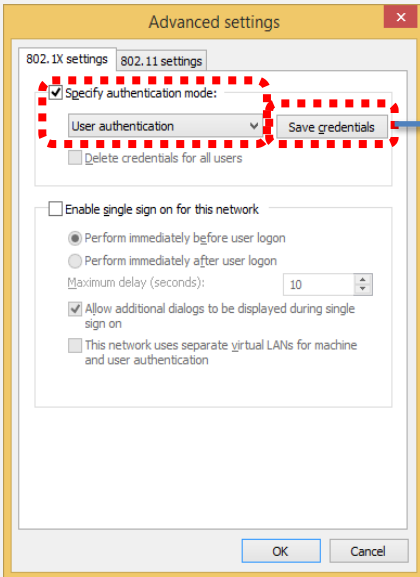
Advanced settings

802.1X settings

802.11 settings

Specify authentication mode:

User authentication

Save credentials

Delete credentials for all users

Enable single sign on for this network

Perform immediately before user logon

Perform immediately after user logon

Maximum delay (seconds):

10

Allow additional dialogs to be displayed during single sign on

This network uses separate virtual LANs for machine and user authentication

OK

Cancel